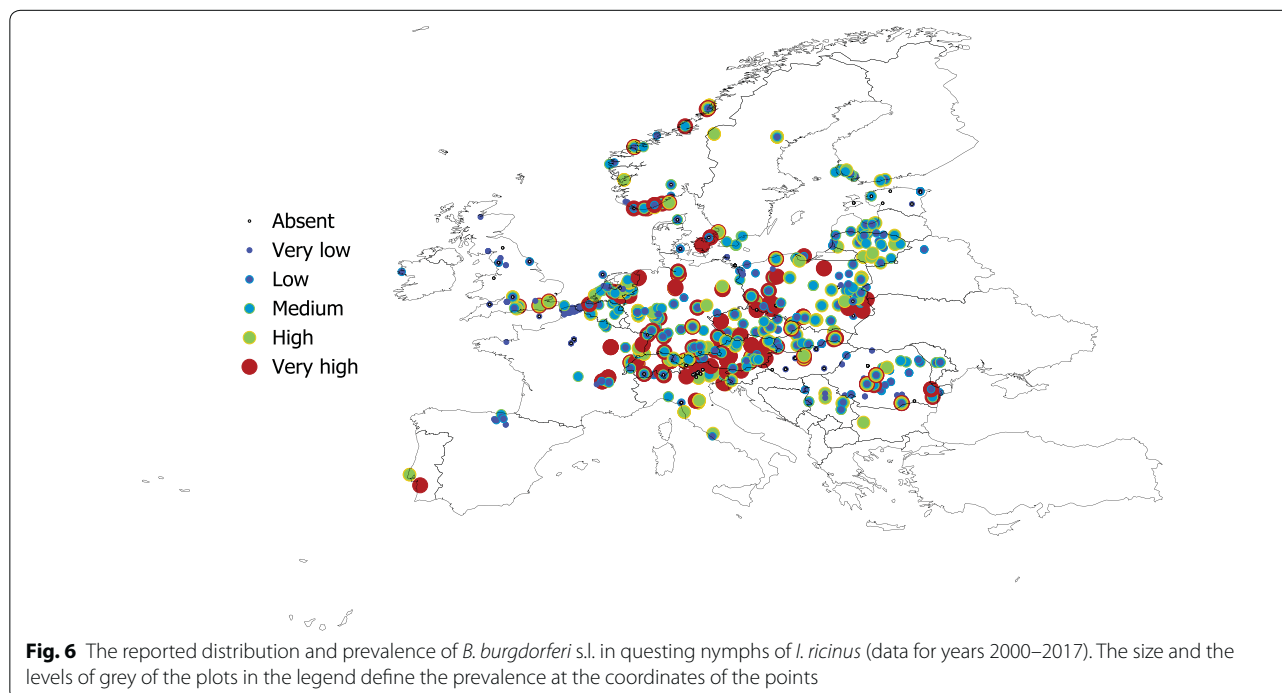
Absent
Very low
Low
Medium
High
Very high

**Fig. 6** The reported distribution and prevalence of *B. burgdorferi* s.l. in questing nymphs of *I. ricinus* (data for years 2000–2017). The size and the levels of grey of the plots in the legend define the prevalence at the coordinates of the points